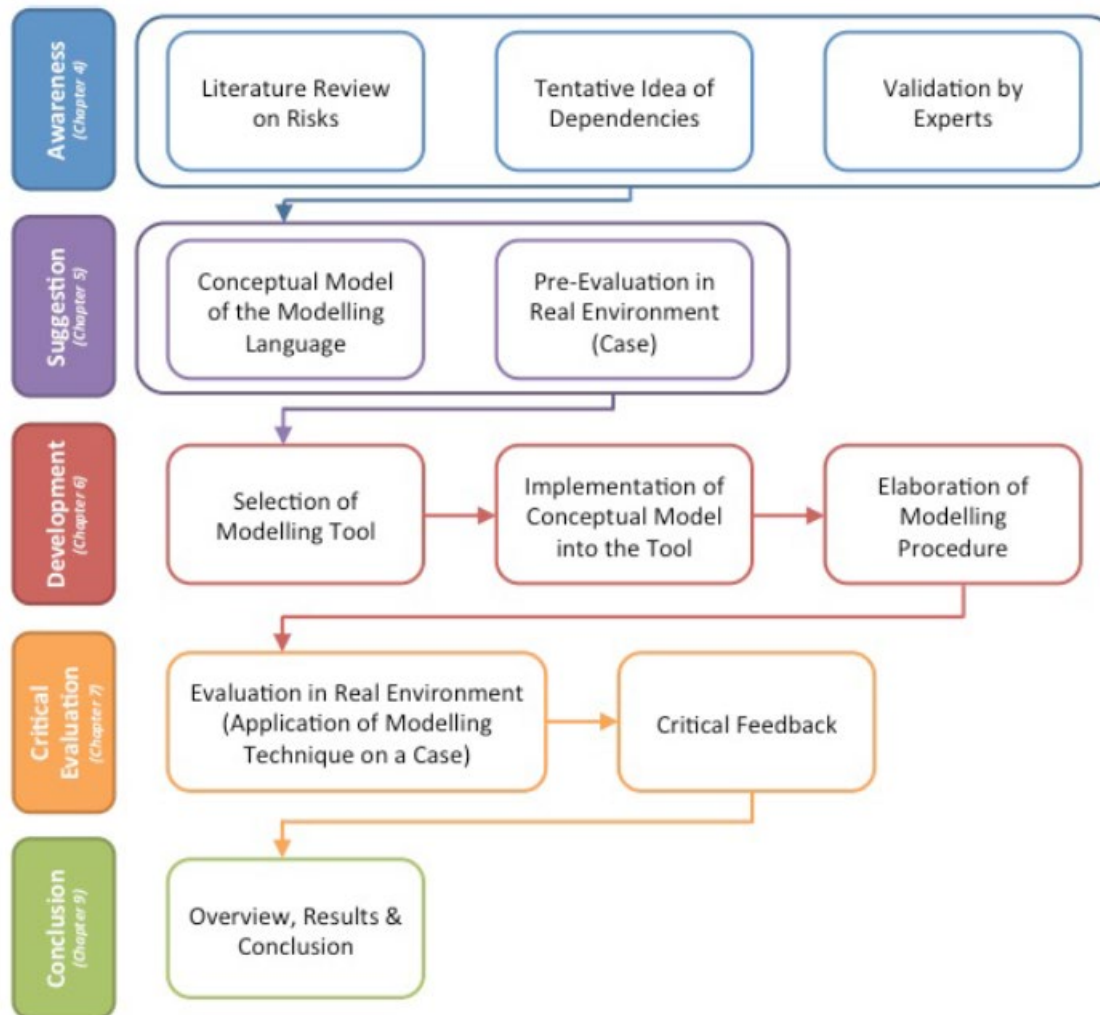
Awareness
(Chapter 4)

Literature Review on Risks

Tentative Idea of Dependencies

Validation by Experts

Suggestion
(Chapter 5)

Conceptual Model of the Modelling Language

Pre-Evaluation in Real Environment (Case)

Development
(Chapter 6)

Selection of Modelling Tool

Implementation of Conceptual Model into the Tool

Elaboration of Modelling Procedure

Critical Evaluation
(Chapter 7)

Evaluation in Real Environment (Application of Modelling Technique on a Case)

Critical Feedback

Conclusion
(Chapter 9)

Overview, Results & Conclusion